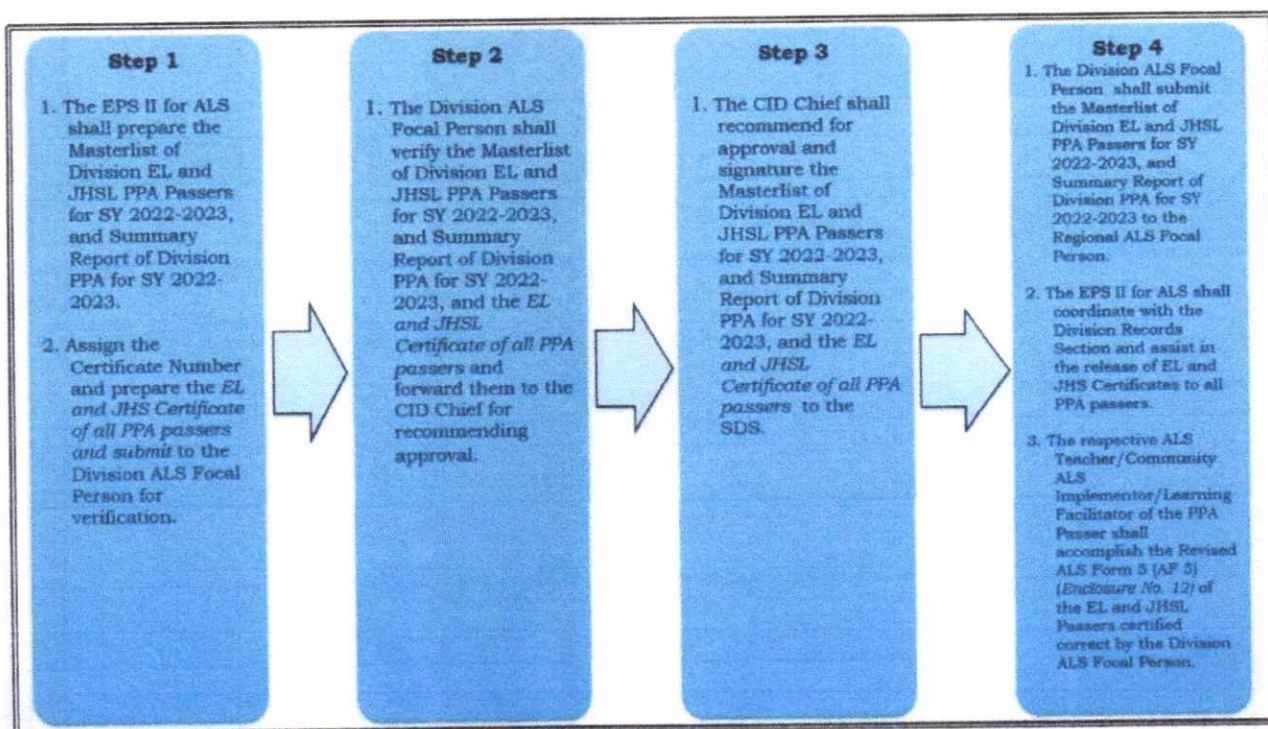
**Step 1**

1. The EPS II for ALS shall prepare the Masterlist of Division EL and JHSL PPA Passers for SY 2022-2023, and Summary Report of Division PPA for SY 2022-2023.

2. Assign the Certificate Number and prepare the *EL and JHS Certificate of all PPA passers and submit* to the Division ALS Focal Person for verification.

**Step 2**

1. The Division ALS Focal Person shall verify the Masterlist of Division EL and JHSL PPA Passers for SY 2022-2023, and Summary Report of Division PPA for SY 2022-2023, and the *EL and JHSL Certificate of all PPA passers* and forward them to the CID Chief for recommending approval.

**Step 3**

1. The CID Chief shall recommend for approval and signature the Masterlist of Division EL and JHSL PPA Passers for SY 2022-2023, and Summary Report of Division PPA for SY 2022-2023, and the *EL and JHSL Certificate of all PPA passers* to the SDS.

**Step 4**

1. The Division ALS Focal Person shall submit the Masterlist of Division EL and JHSL PPA Passers for SY 2022-2023, and Summary Report of Division PPA for SY 2022-2023 to the Regional ALS Focal Person.

2. The EPS II for ALS shall coordinate with the Division Records Section and assist in the release of EL and JHS Certificates to all PPA passers.

3. The respective ALS Teacher/Community ALS Implementor/Learning Facilitator of the PPA Passer shall accomplish the Revised ALS Form 5 (AF 5) (*Enclosure No. 12*) of the EL and JHSL Passers certified correct by the Division ALS Focal Person.